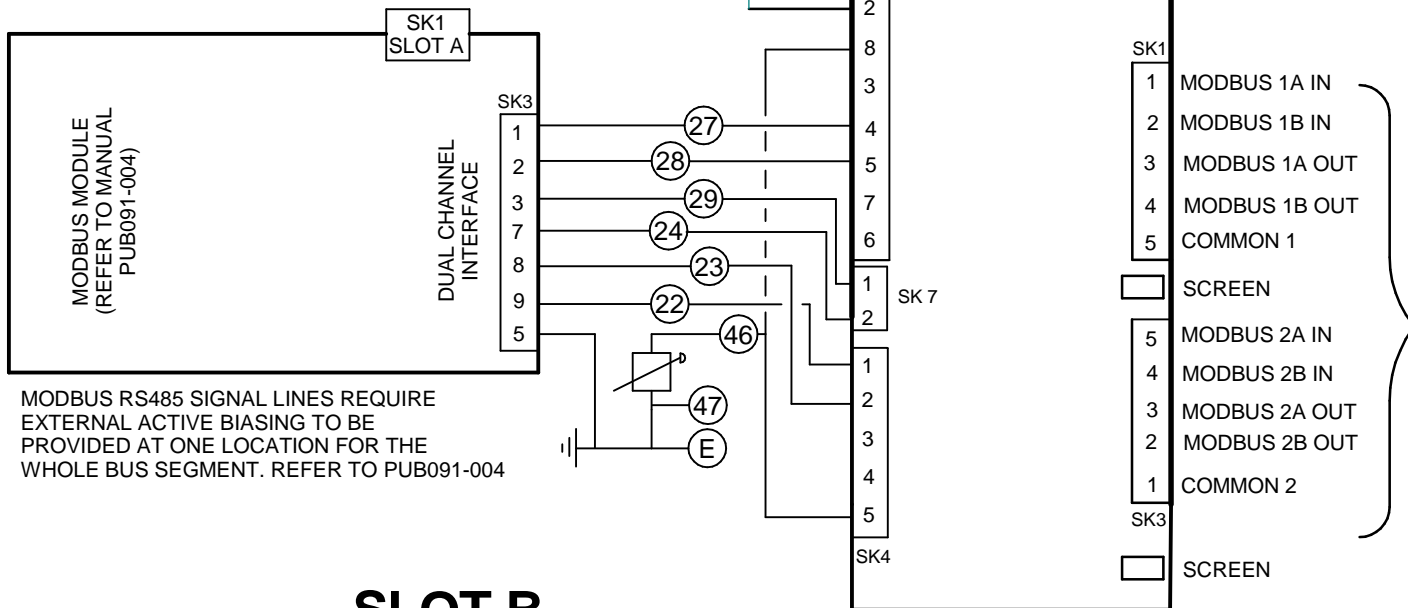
SK1
SLOT A

MODBUS MODULE
(REFER TO MANUAL
PUB091-004)

SK3
1
2
3
7
8
9
5

DUAL CHANNEL
INTERFACE

27
28
29
24
23
22
46
47
E

2
8
3
4
5
7
6

1
2
SK 7

1
2
3
4
5
SK4

MODBUS RS485 SIGNAL LINES REQUIRE EXTERNAL ACTIVE BIASING TO BE PROVIDED AT ONE LOCATION FOR THE WHOLE BUS SEGMENT. REFER TO PUB091-004

SK1
1 MODBUS 1A IN
2 MODBUS 1B IN
3 MODBUS 1A OUT
4 MODBUS 1B OUT
5 COMMON 1
SCREEN
5 MODBUS 2A IN
4 MODBUS 2B IN
3 MODBUS 2A OUT
2 MODBUS 2B OUT
1 COMMON 2
SK3
SCREEN

SLOT B